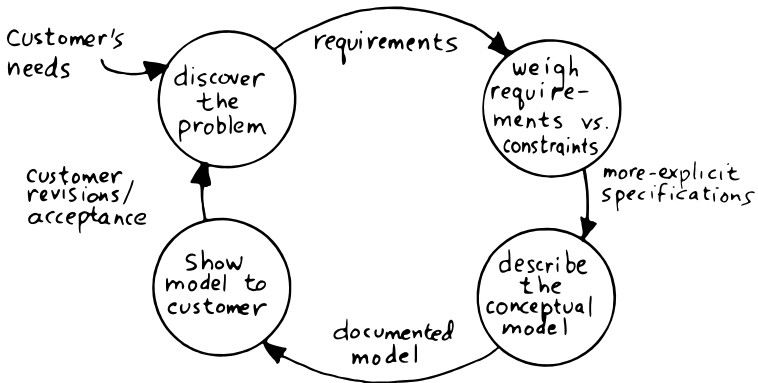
Customer's needs

discover the problem

requirements

weigh requirements vs. constraints

more-explicit specifications

describe the conceptual model

documented model

Show model to customer

customer revisions/ acceptance